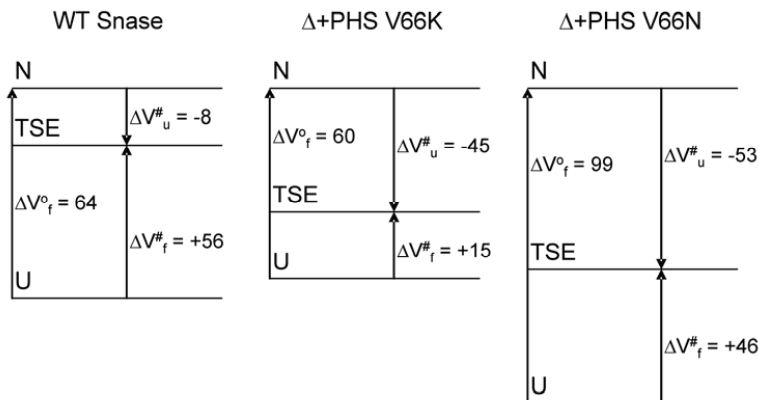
WT Snase

N

TSE

$\Delta V^{\#}_{u}$ = -8

$\Delta V^{o}_{f}$ = 64

$\Delta V^{\#}_{f}$ = +56

U

Δ+PHS V66K

N

$\Delta V^{o}_{f}$ = 60

$\Delta V^{\#}_{u}$ = -45

TSE

$\Delta V^{\#}_{f}$ = +15

U

Δ+PHS V66N

N

$\Delta V^{o}_{f}$ = 99

$\Delta V^{\#}_{u}$ = -53

TSE

$\Delta V^{\#}_{f}$ = +46

U